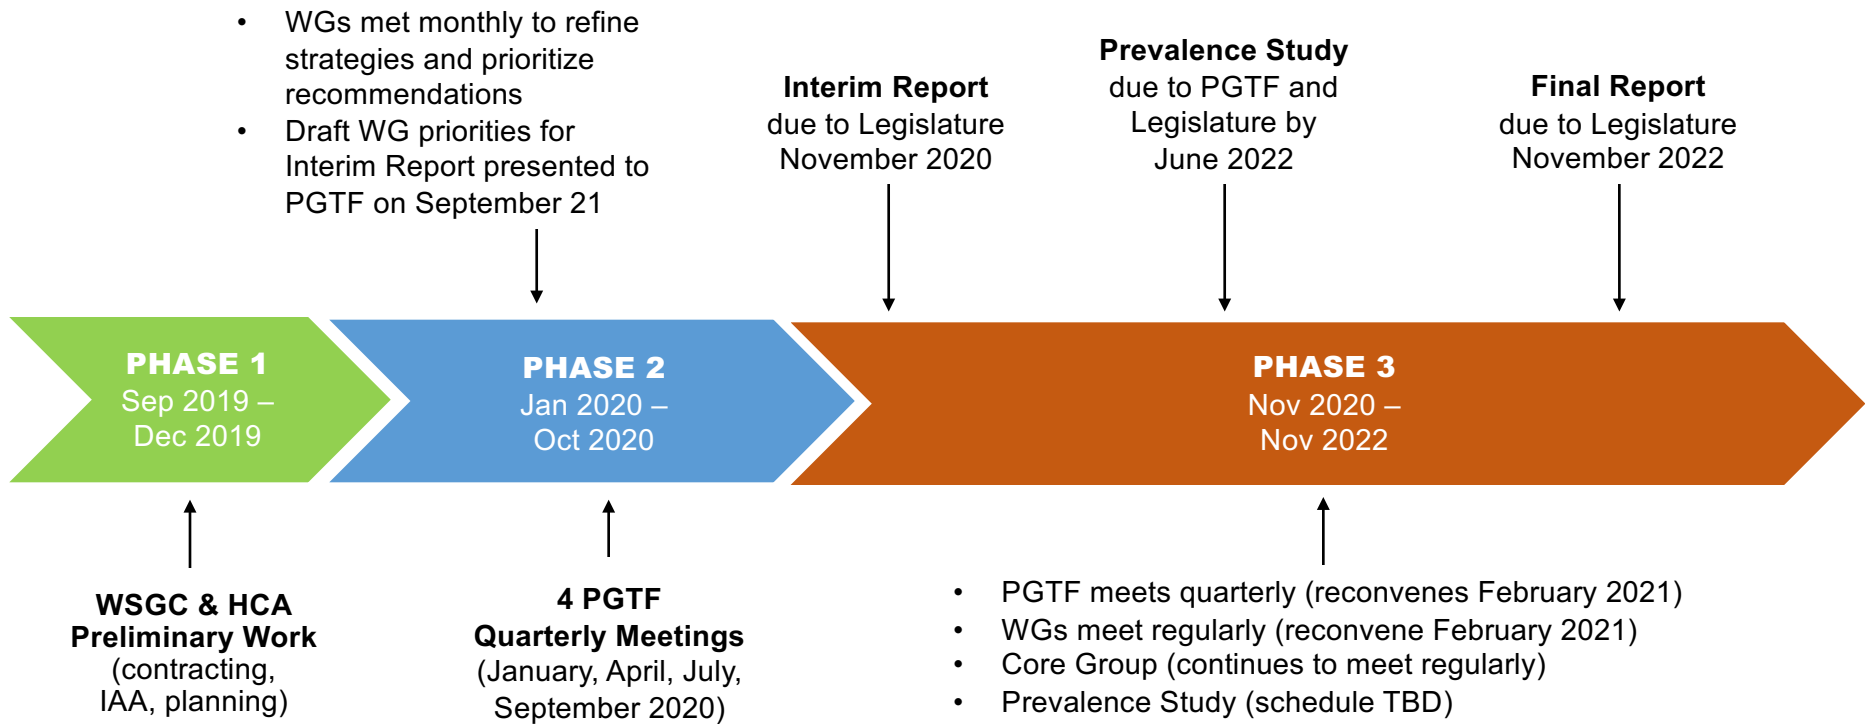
- WGs met monthly to refine strategies and prioritize recommendations
- Draft WG priorities for Interim Report presented to PGTF on September 21

**Interim Report** due to Legislature November 2020

**Prevalence Study** due to PGTF and Legislature by June 2022

**Final Report** due to Legislature November 2022

PHASE 1
Sep 2019 – Dec 2019

PHASE 2
Jan 2020 – Oct 2020

PHASE 3
Nov 2020 – Nov 2022

**WSGC & HCA Preliminary Work** (contracting, IAA, planning)

**4 PGTF Quarterly Meetings** (January, April, July, September 2020)

- PGTF meets quarterly (reconvenes February 2021)
- WGs meet regularly (reconvene February 2021)
- Core Group (continues to meet regularly)
- Prevalence Study (schedule TBD)